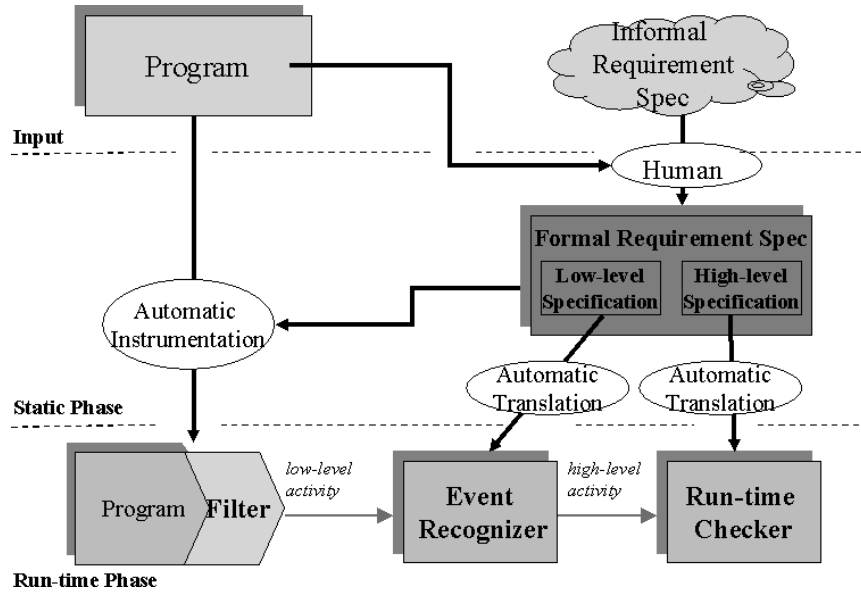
Program

Informal Requirement Spec

Input

Human

Formal Requirement Spec

Low-level Specification

High-level Specification

Automatic Instrumentation

Automatic Translation

Automatic Translation

Static Phase

Program

Filter

low-level activity

Event Recognizer

high-level activity

Run-time Checker

Run-time Phase